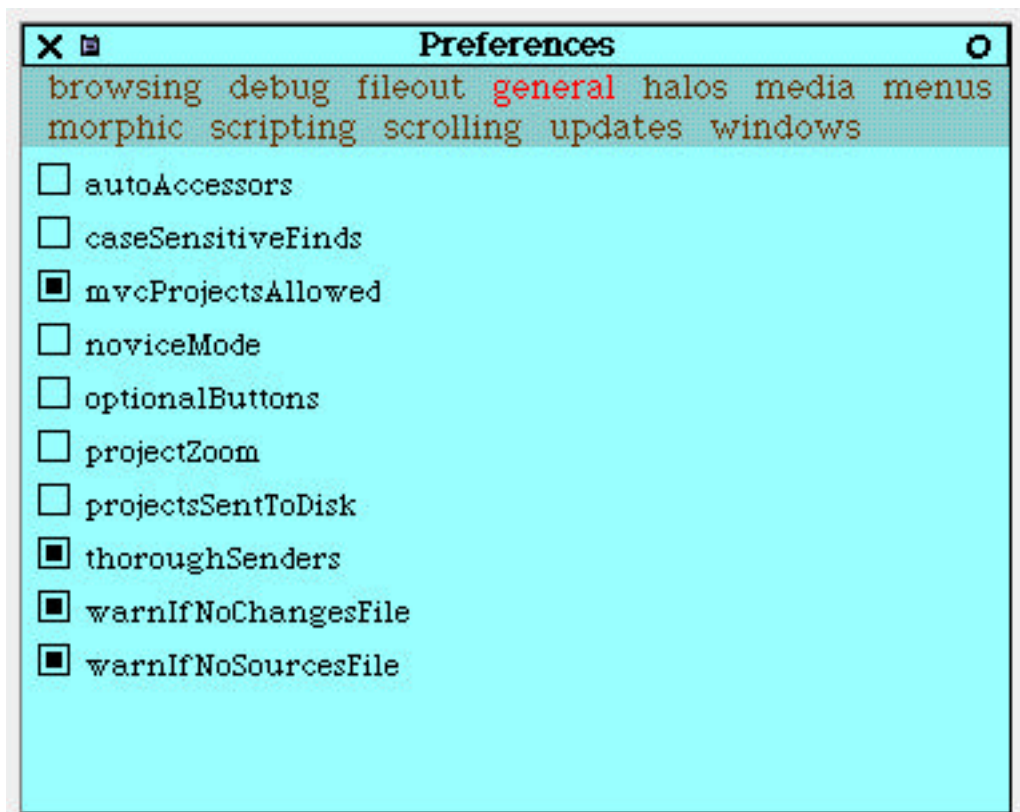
Preferences

browsing debug fileout general halos media menus morphic scripting scrolling updates windows

autoAccessors
caseSensitiveFinds
mvcProjectsAllowed
noviceMode
optionalButtons
projectZoom
projectsSentToDisk
thoroughSenders
warnIfNoChangesFile
warnIfNoSourcesFile